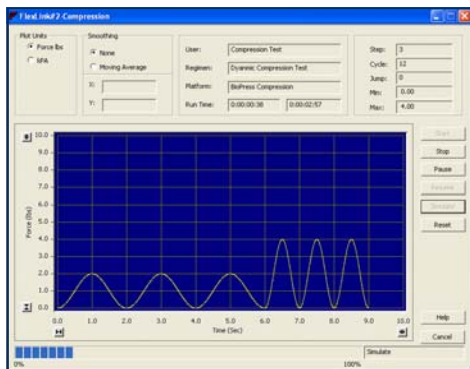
FlexLink F2-Compression

Plot Units
Force lbs
kPA

Smoothing
None
Moving Average

X:
Y:

User: Compression Test
Regimen: Dynamic Compression Test
Platform: BioPress Compression
Run Time: 0:00:00:38 0:00:02:57

Step: 3
Cycle: 12
Jump: 0
Min: 0.00
Max: 4.00

10.0
9.0
8.0
7.0
6.0
5.0
4.0
3.0
2.0
1.0
0.0

Force (lbs)

0.0 1.0 2.0 3.0 4.0 5.0 6.0 7.0 8.0 9.0 10.0
Time (Sec)

Start
Stop
Pause
Resume
Simulate
Reset

Help
Cancel

0% 100%
Simulate